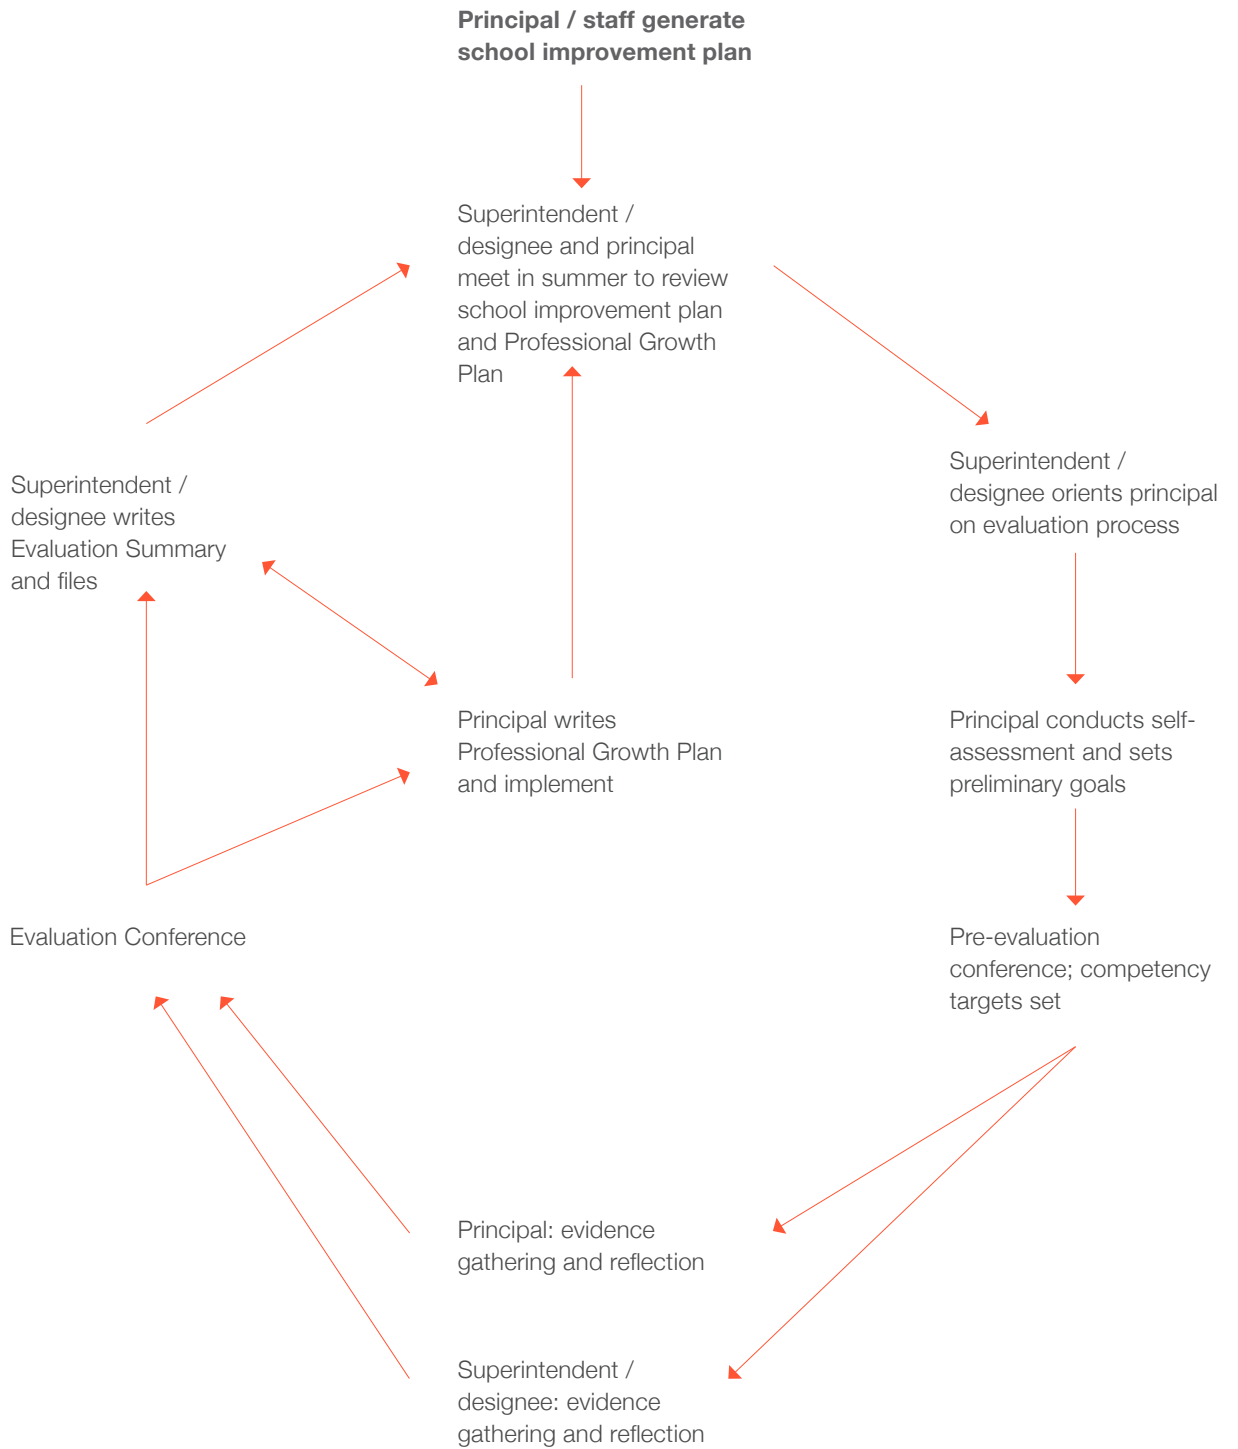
Principal / staff generate school improvement plan

Superintendent / designee and principal meet in summer to review school improvement plan and Professional Growth Plan

Superintendent / designee orients principal on evaluation process

Superintendent / designee writes Evaluation Summary and files

Principal writes Professional Growth Plan and implement

Principal conducts self-assessment and sets preliminary goals

Evaluation Conference

Pre-evaluation conference; competency targets set

Principal: evidence gathering and reflection

Superintendent / designee: evidence gathering and reflection